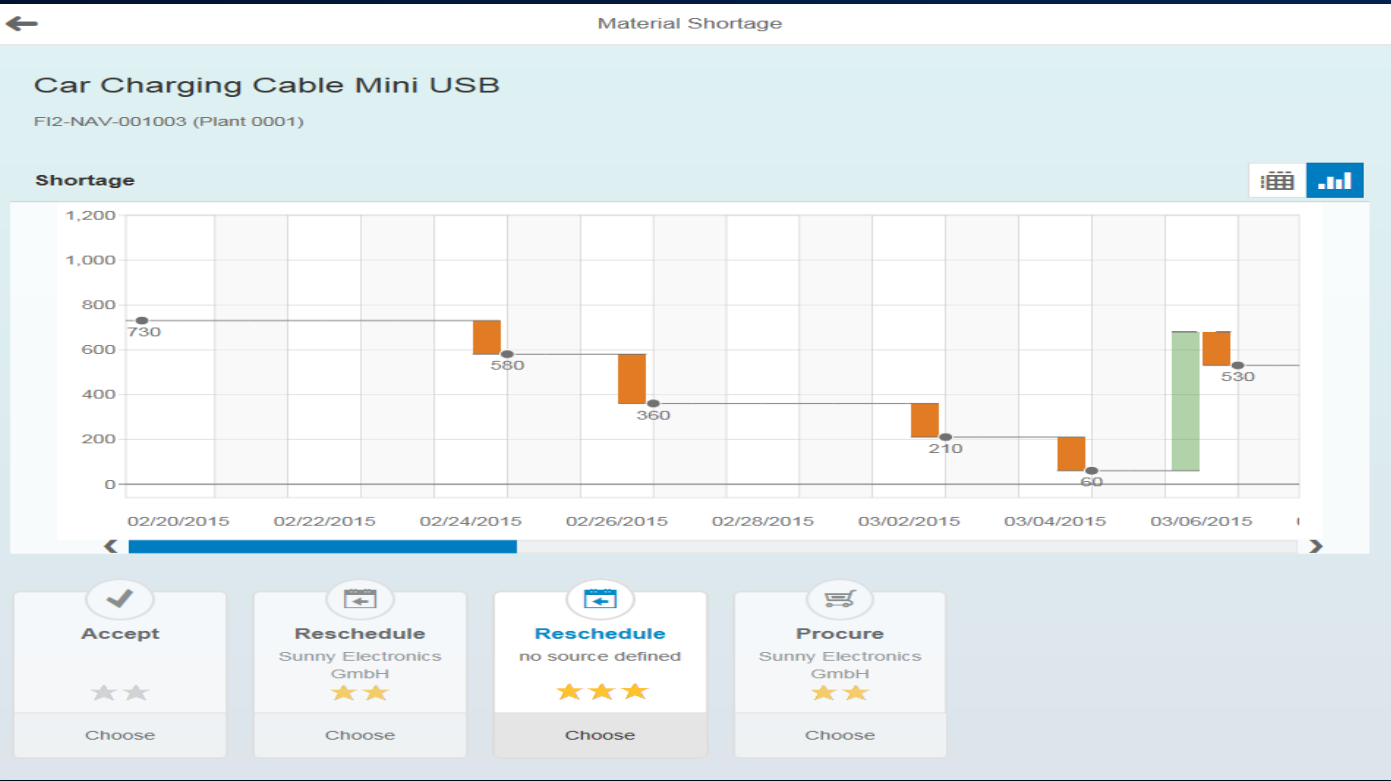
Material Shortage

Car Charging Cable Mini USB

FI2-NAV-001003 (Plant 0001)

Shortage

1,200
1,000
800
600
400
200
0

730
580
360
210
60
530

02/20/2015
02/22/2015
02/24/2015
02/26/2015
02/28/2015
03/02/2015
03/04/2015
03/06/2015

Accept

Choose

Reschedule
Sunny Electronics GmbH

Choose

Reschedule
no source defined

Choose

Procure
Sunny Electronics GmbH

Choose